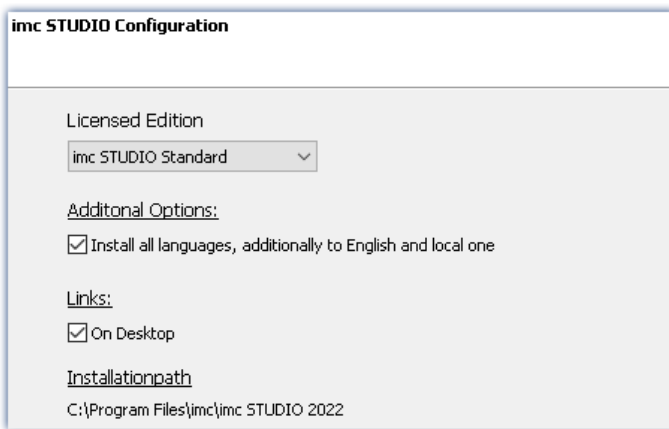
imc STUDIO Configuration

Licensed Edition

imc STUDIO Standard

Additonal Options:

Install all languages, additionally to English and local one

Links:

On Desktop

Installationpath

C:\Program Files\imc\imc STUDIO 2022